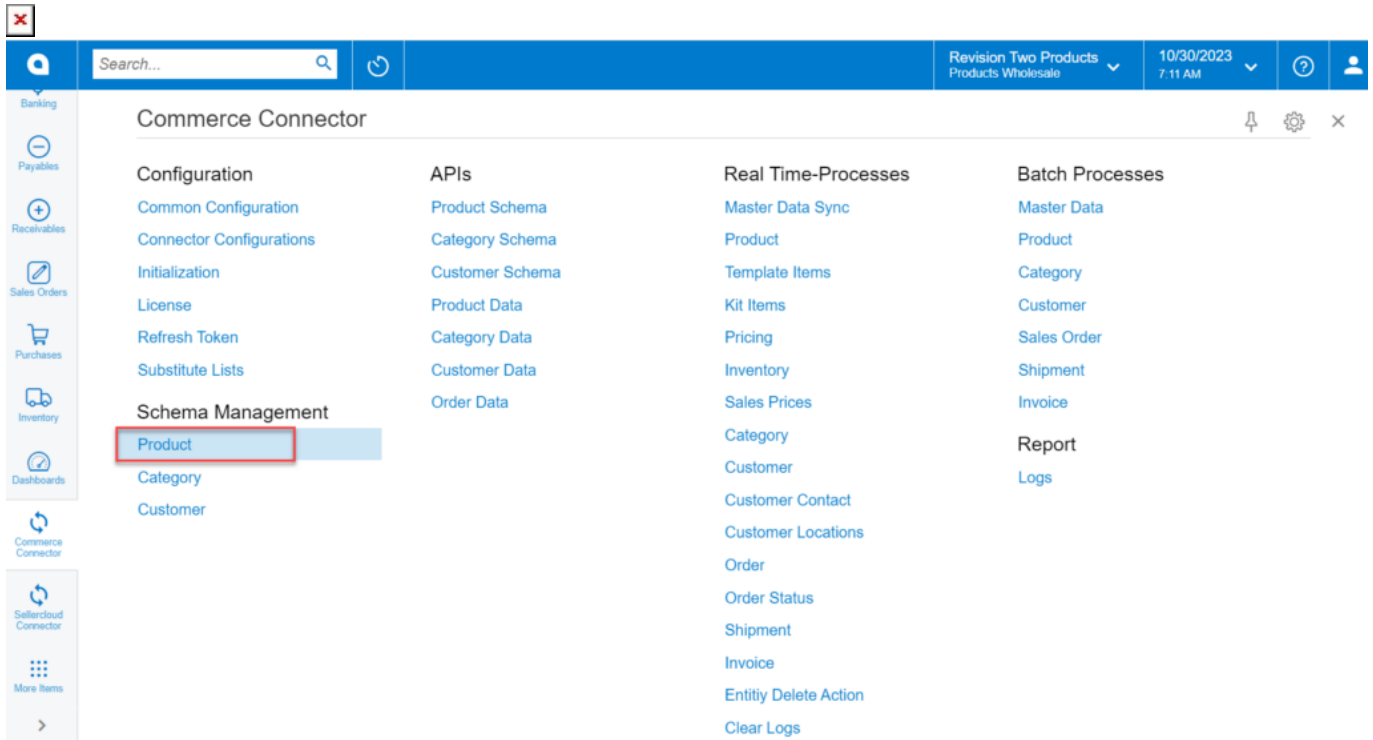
Search...

Revision Two Products
Products Wholesale

10/30/2023
7:11 AM

Banking
Payables
Receivables
Sales Orders
Purchases
Inventory
Dashboards
Commerce Connector
Sellercloud Connector
More Items

Commerce Connector

Configuration
Common Configuration
Connector Configurations
Initialization
License
Refresh Token
Substitute Lists

Schema Management
Product
Category
Customer

APIs
Product Schema
Category Schema
Customer Schema
Product Data
Category Data
Customer Data
Order Data

Real Time-Processes
Master Data Sync
Product
Template Items
Kit Items
Pricing
Inventory
Sales Prices
Category
Customer
Customer Contact
Customer Locations
Order
Order Status
Shipment
Invoice
Entitiy Delete Action
Clear Logs

Batch Processes
Master Data
Product
Category
Customer
Sales Order
Shipment
Invoice

Report
Logs